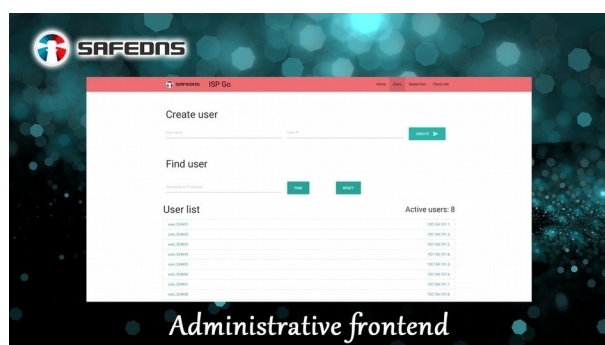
SAFEDNS

SAFEDNS ISP Go

Home Users Global lists Check site

Create user

User name

User IP

CREATE

Find user

Username or IP address

FIND

RESET

User list

Active users: 8

user_324655 192.168.101.1

user_324655 192.168.101.2

user_324655 192.168.101.3

user_324655 192.168.101.4

user_324655 192.168.101.5

user_324655 192.168.101.6

user_324655 192.168.101.7

user_324655 192.168.101.8

Administrative frontend